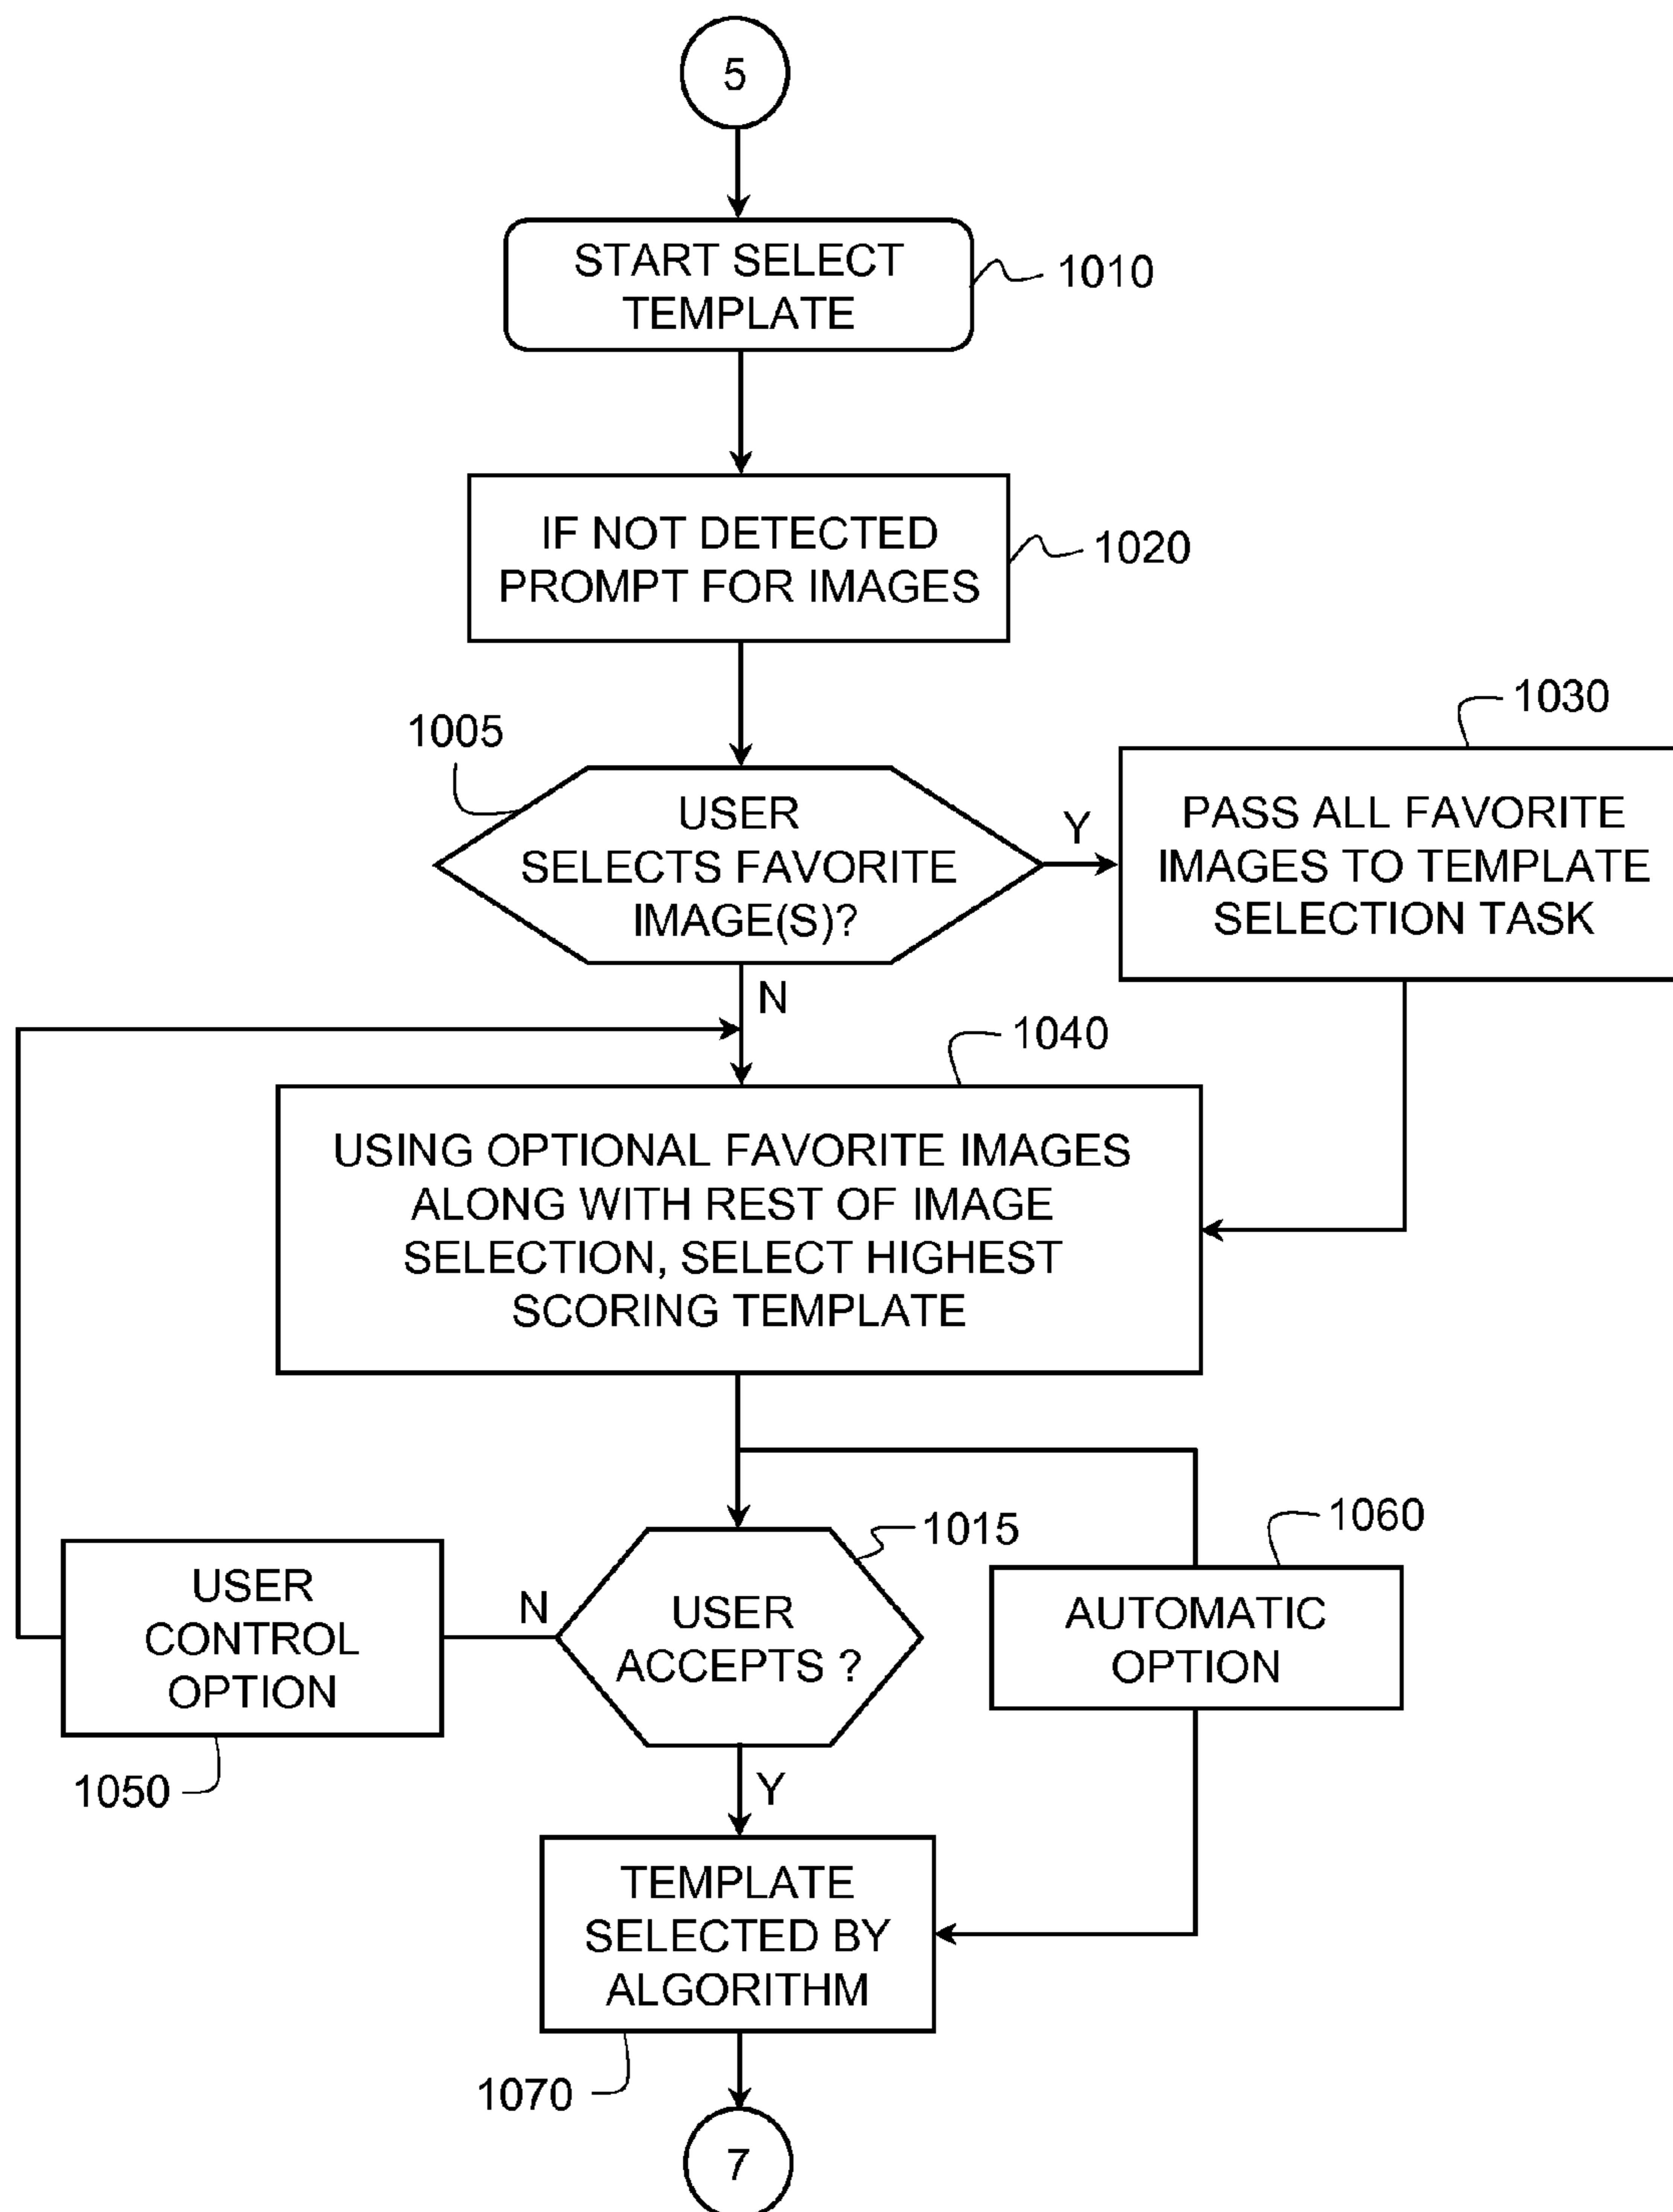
5

START SELECT TEMPLATE

1010

IF NOT DETECTED PROMPT FOR IMAGES

1020

1005

1030

USER SELECTS FAVORITE IMAGE(S)?

Y

PASS ALL FAVORITE IMAGES TO TEMPLATE SELECTION TASK

N

1040

USING OPTIONAL FAVORITE IMAGES ALONG WITH REST OF IMAGE SELECTION, SELECT HIGHEST SCORING TEMPLATE

1015

1060

USER CONTROL OPTION

N

USER ACCEPTS ?

AUTOMATIC OPTION

1050

Y

TEMPLATE SELECTED BY ALGORITHM

1070

7